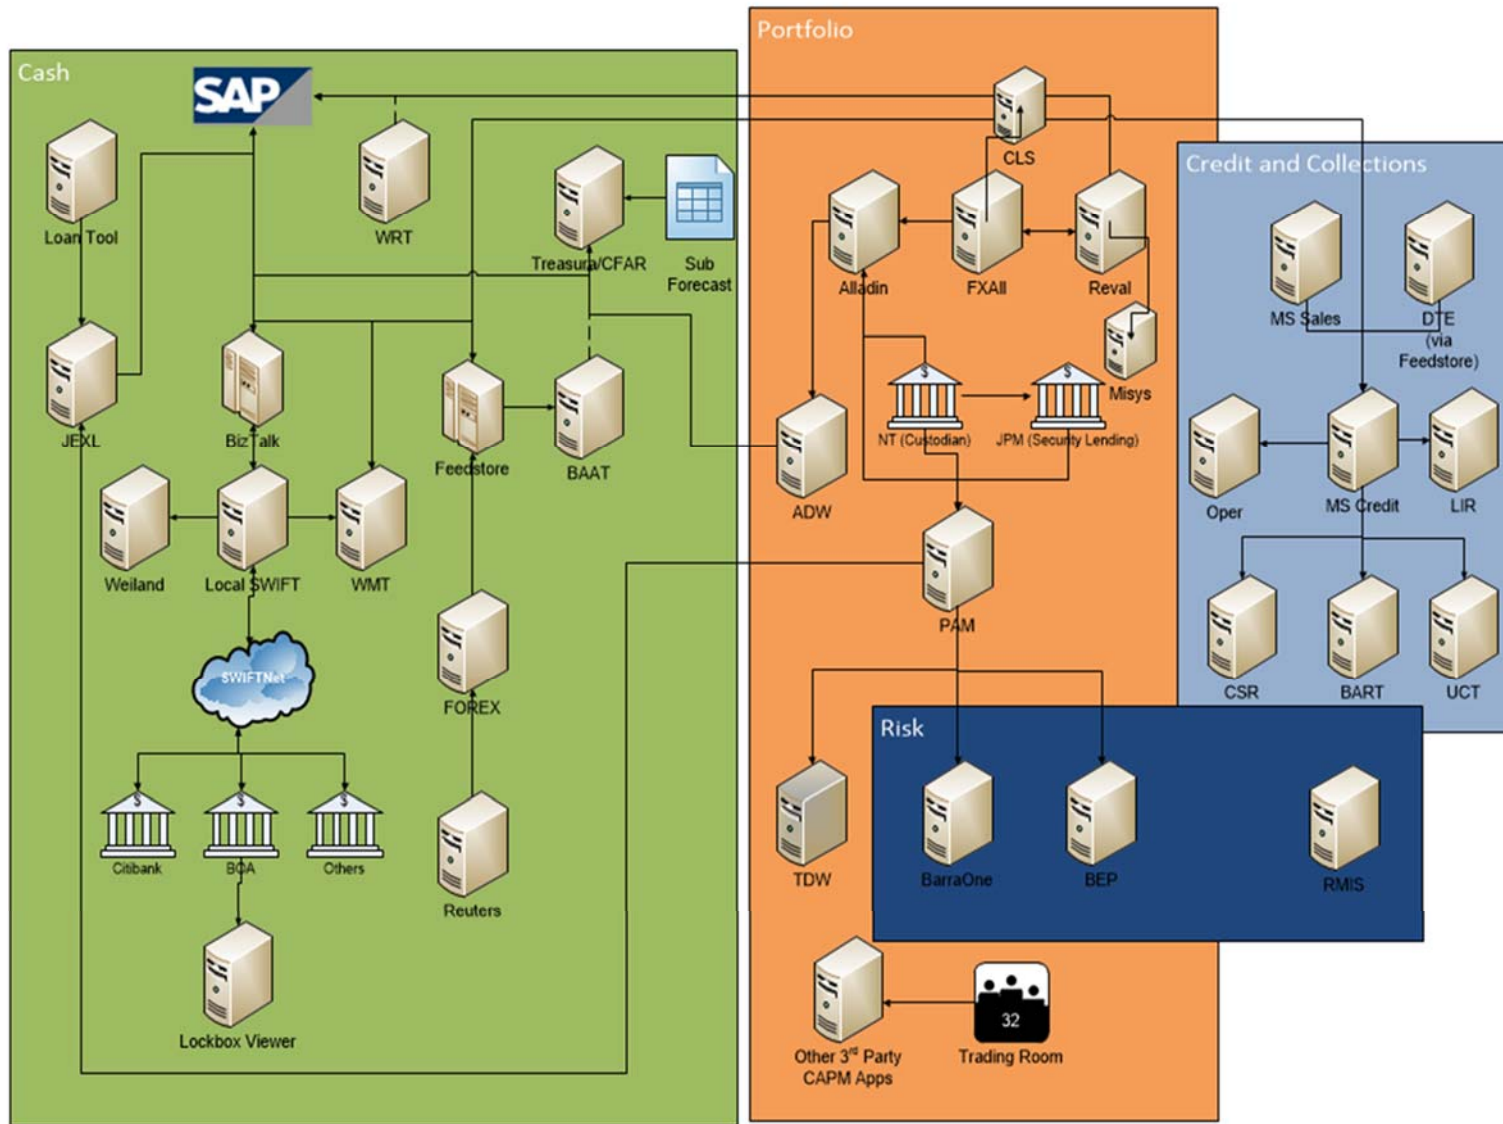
Cash

SAP

Loan Tool

WRT

Treasura/CFAR

Sub Forecast

JEXL

BizTalk

Feedstore

BAAT

Weiland

Local SWIFT

WMT

SWIFTNet

FOREX

Citibank

BOA

Others

Reuters

Lockbox Viewer

Portfolio

CLS

Alladin

FXAll

Reval

Misys

NT (Custodian)

JPM (Security Lending)

ADW

PAM

TDW

Other 3$^{rd}$ Party CAPM Apps

32

Trading Room

Credit and Collections

MS Sales

DTE (via Feedstore)

Oper

MS Credit

LIR

CSR

BART

UCT

Risk

BarraOne

BEP

RMIS